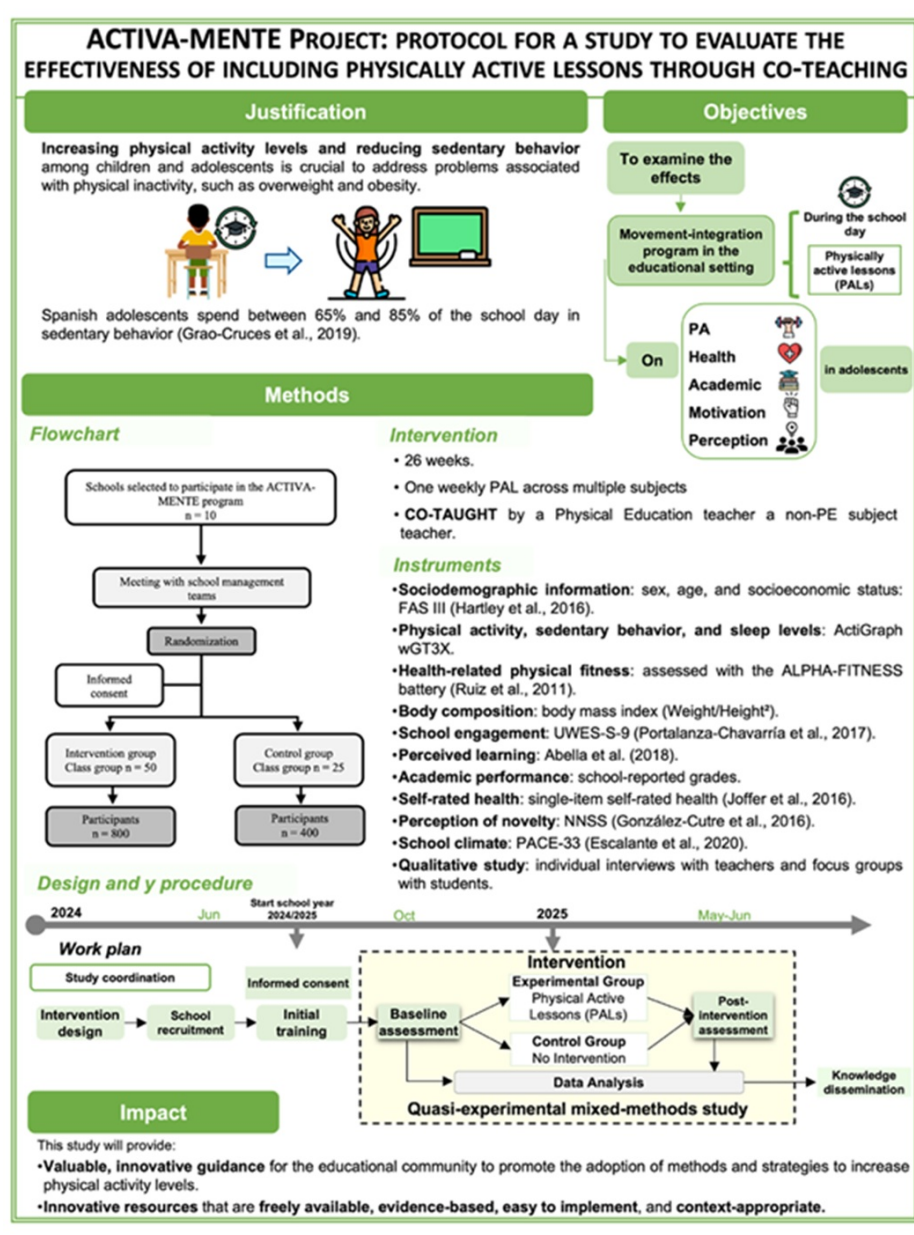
ACTIVA-MENTE PROJECT: PROTOCOL FOR A STUDY TO EVALUATE THE EFFECTIVENESS OF INCLUDING PHYSICALLY ACTIVE LESSONS THROUGH CO-TEACHING

Justification

Increasing physical activity levels and reducing sedentary behavior among children and adolescents is crucial to address problems associated with physical inactivity, such as overweight and obesity.

Spanish adolescents spend between 65% and 85% of the school day in sedentary behavior (Grao-Cruces et al., 2019).

Objectives

To examine the effects

Movement-integration program in the educational setting

During the school day

Physically active lessons (PALs)

On

PA
Health
Academic
Motivation
Perception

in adolescents

Methods

Flowchart

Schools selected to participate in the ACTIVA-MENTE program
n = 10

Meeting with school management teams

Randomization

Informed consent

Intervention group
Class group n = 50

Control group
Class group n = 25

Participants
n = 800

Participants
n = 400

Intervention

• 26 weeks.
• One weekly PAL across multiple subjects
• CO-TAUGHT by a Physical Education teacher a non-PE subject teacher.

Instruments

•Sociodemographic information: sex, age, and socioeconomic status: FAS III (Hartley et al., 2016).
•Physical activity, sedentary behavior, and sleep levels: ActiGraph wGT3X.
•Health-related physical fitness: assessed with the ALPHA-FITNESS battery (Ruiz et al., 2011).
•Body composition: body mass index (Weight/Height²).
•School engagement: UWES-S-9 (Portalanza-Chavarría et al., 2017).
•Perceived learning: Abella et al. (2018).
•Academic performance: school-reported grades.
•Self-rated health: single-item self-rated health (Joffer et al., 2016).
•Perception of novelty: NNSS (González-Cutre et al., 2016).
•School climate: PACE-33 (Escalante et al., 2020).
•Qualitative study: individual interviews with teachers and focus groups with students.

Design and y procedure

2024 Jun Start school year 2024/2025 Oct 2025 May-Jun

Work plan

Study coordination

Informed consent

Intervention design → School recruitment → Initial training → Baseline assessment

Intervention
Experimental Group
Physical Active Lessons (PALs)
Control Group
No Intervention

Post-intervention assessment

Data Analysis

Knowledge dissemination

Quasi-experimental mixed-methods study

Impact

This study will provide:
•Valuable, innovative guidance for the educational community to promote the adoption of methods and strategies to increase physical activity levels.
•Innovative resources that are freely available, evidence-based, easy to implement, and context-appropriate.